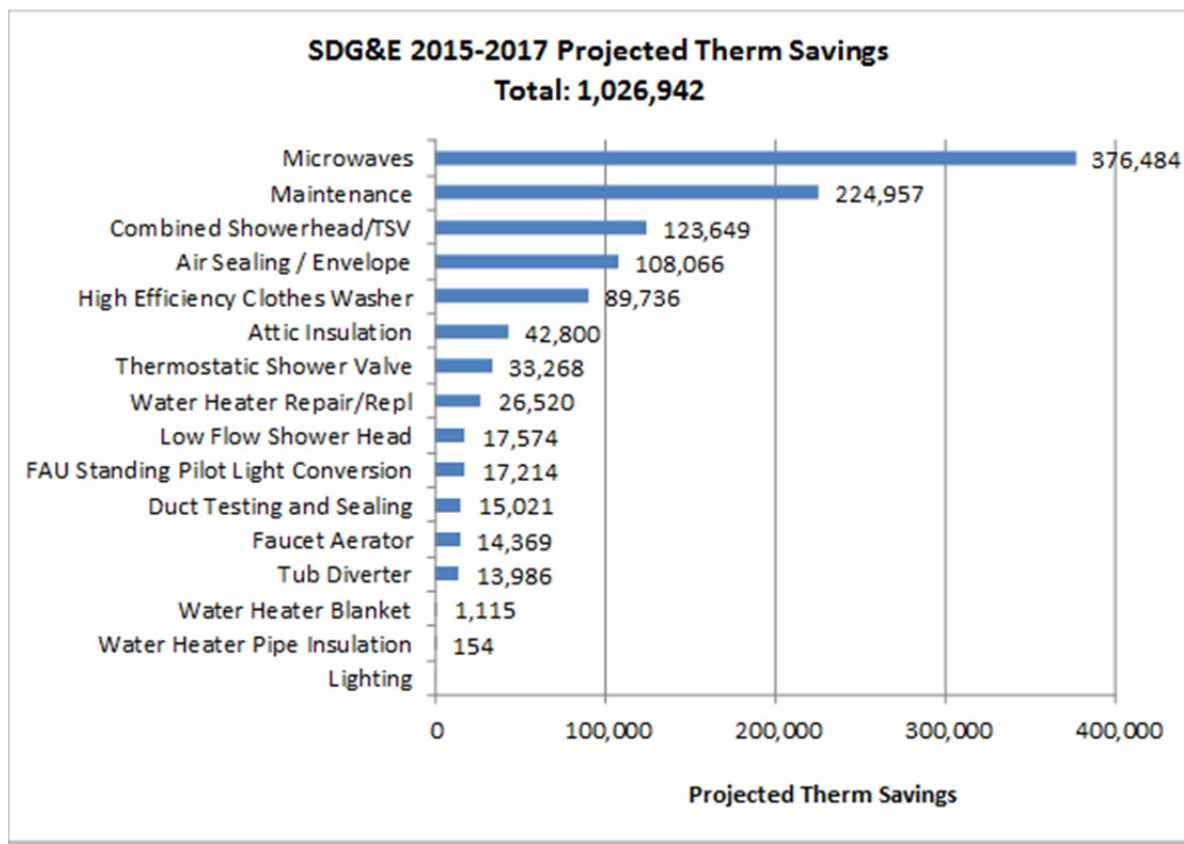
SDG&E 2015-2017 Projected Therm Savings
Total: 1,026,942

| Category | Projected Therm Savings |
|---|---|
| Microwaves | 376,484 |
| Maintenance | 224,957 |
| Combined Showerhead/TSV | 123,649 |
| Air Sealing / Envelope | 108,066 |
| High Efficiency Clothes Washer | 89,736 |
| Attic Insulation | 42,800 |
| Thermostatic Shower Valve | 33,268 |
| Water Heater Repair/Repl | 26,520 |
| Low Flow Shower Head | 17,574 |
| FAU Standing Pilot Light Conversion | 17,214 |
| Duct Testing and Sealing | 15,021 |
| Faucet Aerator | 14,369 |
| Tub Diverter | 13,986 |
| Water Heater Blanket | 1,115 |
| Water Heater Pipe Insulation | 154 |
| Lighting | |

0
100,000
200,000
300,000
400,000

Projected Therm Savings